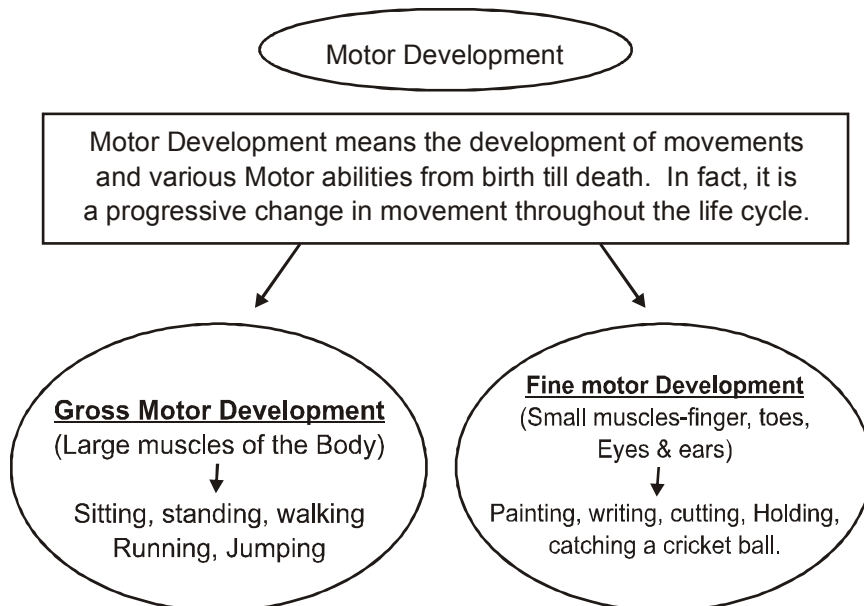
Motor Development

Motor Development means the development of movements and various Motor abilities from birth till death. In fact, it is a progressive change in movement throughout the life cycle.

Gross Motor Development
(Large muscles of the Body)
Sitting, standing, walking Running, Jumping

Fine motor Development
(Small muscles-finger, toes, Eyes & ears)
Painting, writing, cutting, Holding, catching a cricket ball.